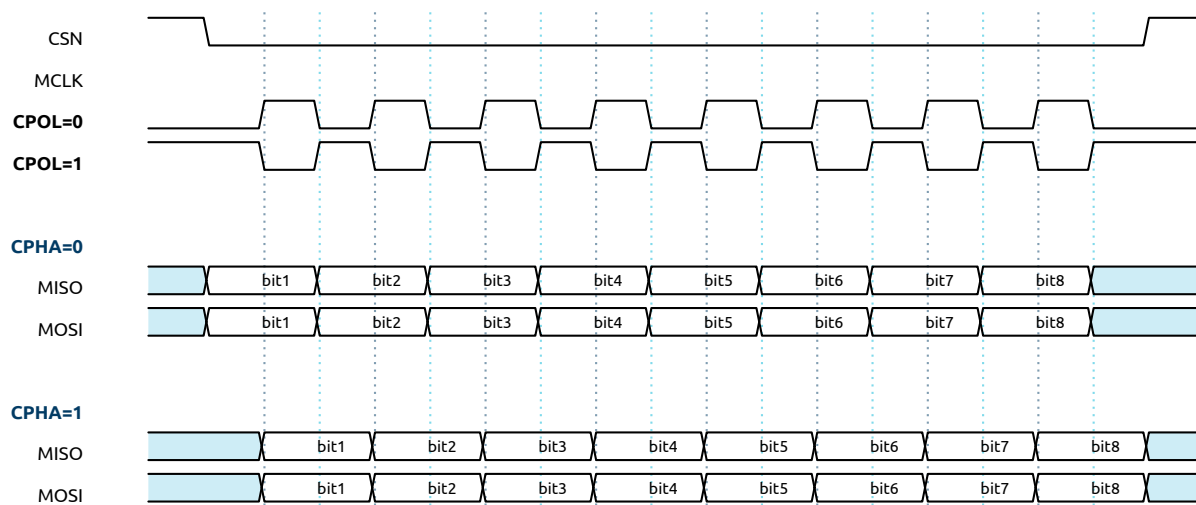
CSN
MCLK
CPOL=0
CPOL=1

CPHA=0
MISO bit1 bit2 bit3 bit4 bit5 bit6 bit7 bit8
MOSI bit1 bit2 bit3 bit4 bit5 bit6 bit7 bit8

CPHA=1
MISO bit1 bit2 bit3 bit4 bit5 bit6 bit7 bit8
MOSI bit1 bit2 bit3 bit4 bit5 bit6 bit7 bit8